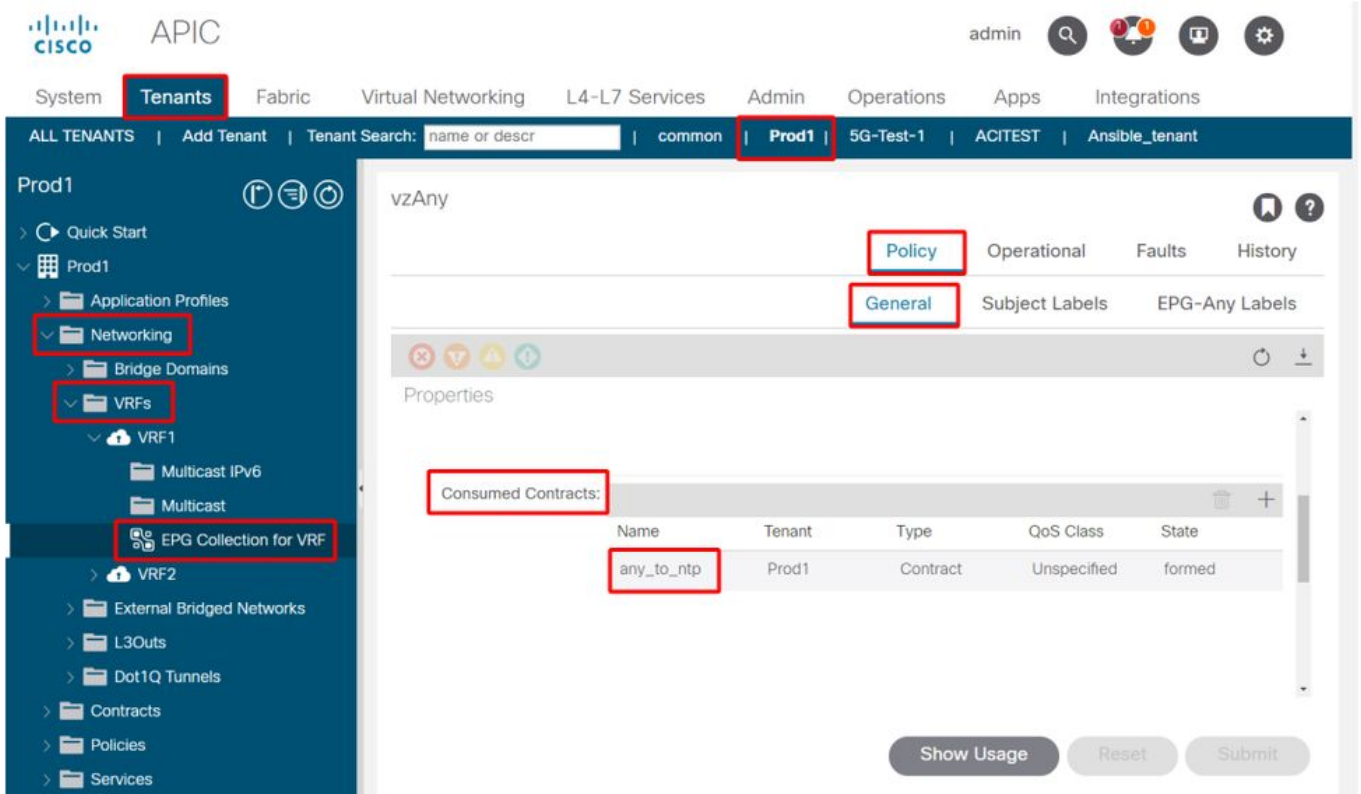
cisco APIC

admin

System Tenants Fabric Virtual Networking L4-L7 Services Admin Operations Apps Integrations

ALL TENANTS | Add Tenant | Tenant Search: name or descr | common | Prod1 | 5G-Test-1 | ACITEST | Ansible_tenant

Prod1

Quick Start
Prod1
Application Profiles
Networking
Bridge Domains
VRFs
VRF1
Multicast IPv6
Multicast
EPG Collection for VRF
VRF2
External Bridged Networks
L3Outs
Dot1Q Tunnels
Contracts
Policies
Services

vzAny

Policy Operational Faults History

General Subject Labels EPG-Any Labels

Properties

Consumed Contracts:

| Name | Tenant | Type | QoS Class | State |
|---|---|---|---|---|
| any_to_ntp | Prod1 | Contract | Unspecified | formed |

Show Usage Reset Submit